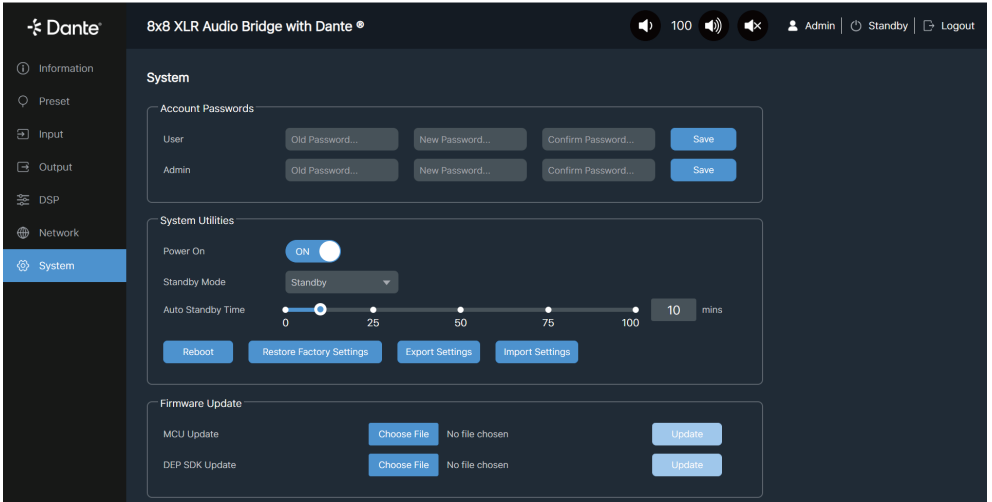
Dante

8x8 XLR Audio Bridge with Dante ®

100

Admin | Standby | Logout

Information
Preset
Input
Output
DSP
Network
System

System

Account Passwords

User | Old Password... | New Password... | Confirm Password... | Save

Admin | Old Password... | New Password... | Confirm Password... | Save

System Utilities

Power On ON

Standby Mode Standby

Auto Standby Time 0 25 50 75 100 10 mins

Reboot Restore Factory Settings Export Settings Import Settings

Firmware Update

MCU Update Choose File No file chosen Update

DEP SDK Update Choose File No file chosen Update